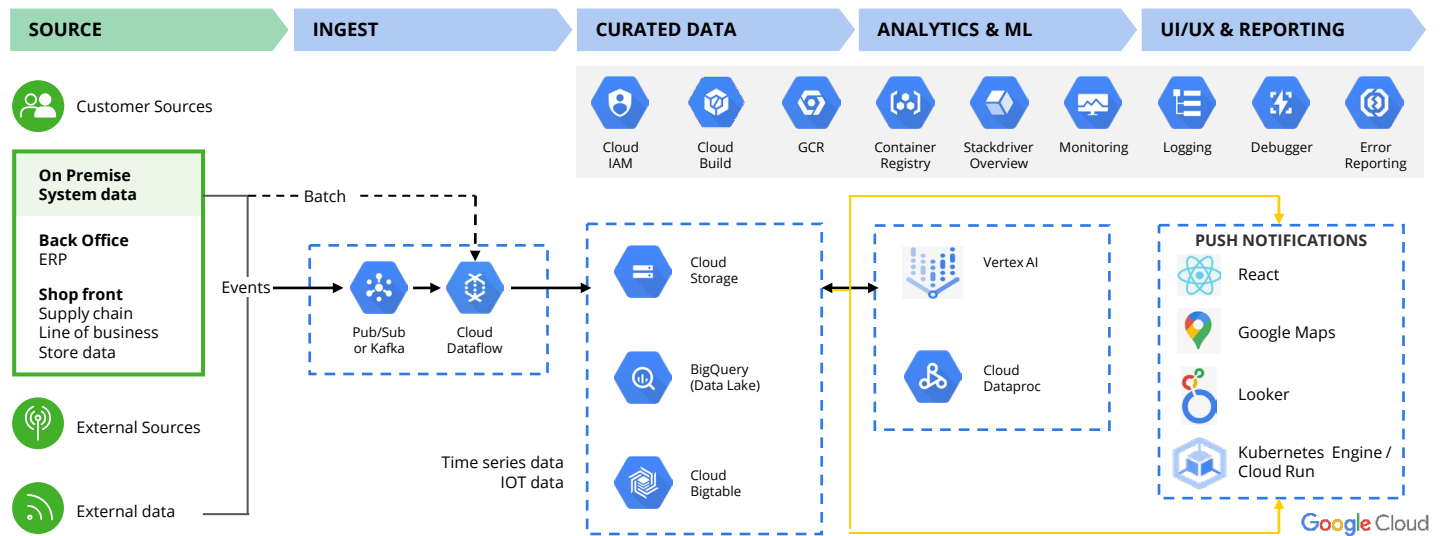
SOURCE
INGEST
CURATED DATA
ANALYTICS & ML
UI/UX & REPORTING

Cloud IAM
Cloud Build
GCR
Container Registry
Stackdriver Overview
Monitoring
Logging
Debugger
Error Reporting

Customer Sources

On Premise System data

Back Office
ERP

Shop front
Supply chain
Line of business
Store data

External Sources

External data

Batch

Events

Pub/Sub or Kafka
Cloud Dataflow

Cloud Storage
BigQuery (Data Lake)
Cloud Bigtable

Time series data
IOT data

Vertex AI
Cloud Dataproc

PUSH NOTIFICATIONS
React
Google Maps
Looker
Kubernetes Engine / Cloud Run

Google Cloud